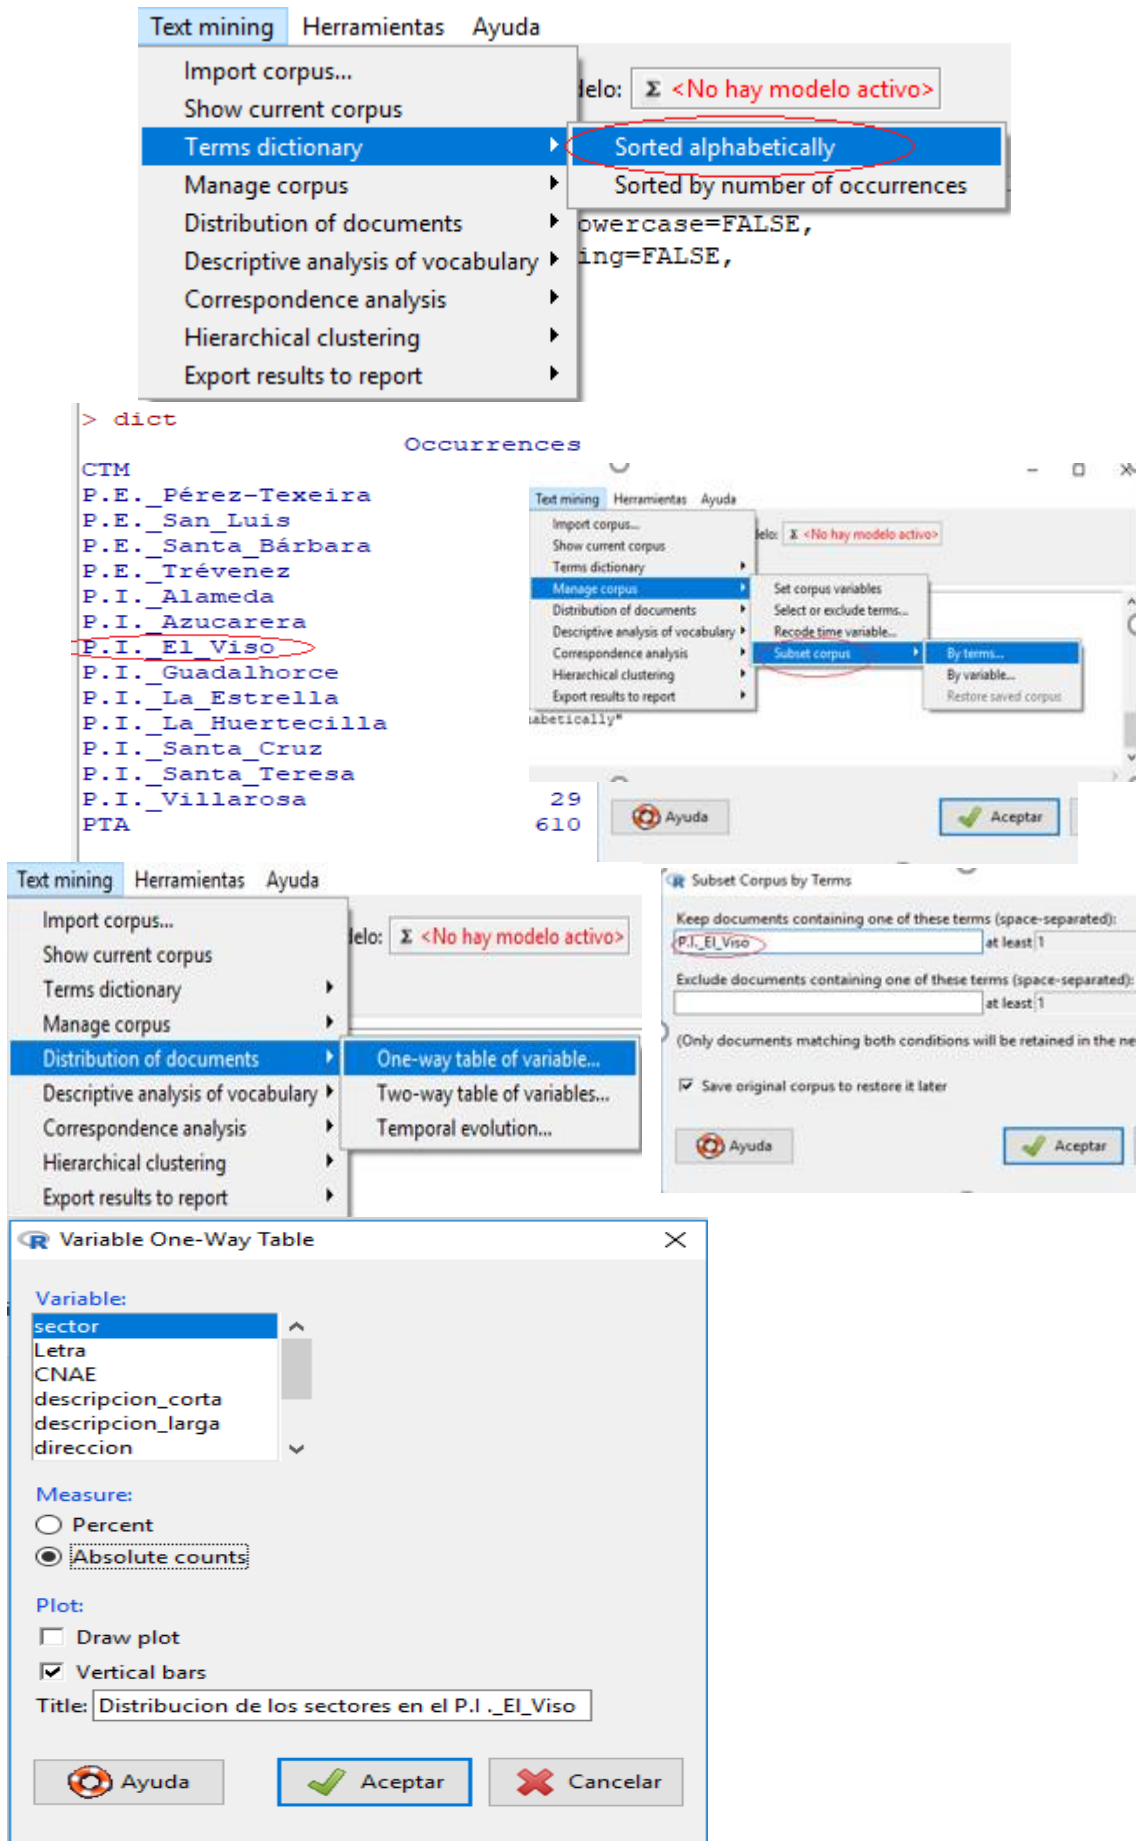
Text mining Herramientas Ayuda
Import corpus...
Show current corpus
Terms dictionary
Manage corpus
Distribution of documents
Descriptive analysis of vocabulary
Correspondence analysis
Hierarchical clustering
Export results to report
lelo: Σ <No hay modelo activo>
Sorted alphabetically
Sorted by number of occurrences
owercase=FALSE,
ing=FALSE,

> dict
Occurrences
CTM
P.E._Pérez-Texeira
P.E._San_Luis
P.E._Santa_Bárbara
P.E._Trévenez
P.I._Alameda
P.I._Azucarera
P.I._El_Viso
P.I._Guadalhorce
P.I._La_Estrella
P.I._La_Huertecilla
P.I._Santa_Cruz
P.I._Santa_Teresa
P.I._Villarosa 29
PTA 610

Text mining Herramientas Ayuda
Import corpus...
Show current corpus
Terms dictionary
Manage corpus
Distribution of documents
Descriptive analysis of vocabulary
Correspondence analysis
Hierarchical clustering
Export results to report
lelo: Σ <No hay modelo activo>
Set corpus variables
Select or exclude terms...
Recode time variable...
Subset corpus
By terms...
By variable...
Restore saved corpus
abetically"
Ayuda
Aceptar

Text mining Herramientas Ayuda
Import corpus...
Show current corpus
Terms dictionary
Manage corpus
Distribution of documents
Descriptive analysis of vocabulary
Correspondence analysis
Hierarchical clustering
Export results to report
lelo: Σ <No hay modelo activo>
One-way table of variable...
Two-way table of variables...
Temporal evolution...

Subset Corpus by Terms
Keep documents containing one of these terms (space-separated):
P.I._El_Viso at least 1
Exclude documents containing one of these terms (space-separated):
at least 1
(Only documents matching both conditions will be retained in the ne
Save original corpus to restore it later
Ayuda
Aceptar

Variable One-Way Table
Variable:
sector
Letra
CNAE
descripcion_corta
descripcion_larga
direccion
Measure:
Percent
Absolute counts
Plot:
Draw plot
Vertical bars
Title: Distribucion de los sectores en el P.I ._El_Viso
Ayuda
Aceptar
Cancelar